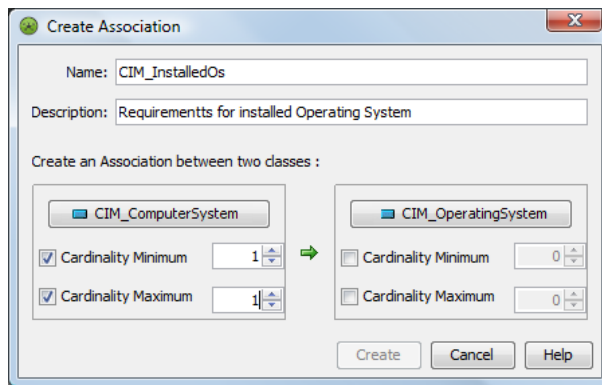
Create Association

Name: CIM_InstalledOs

Description: Requirementts for installed Operating System

Create an Association between two classes :

CIM_ComputerSystem

Cardinality Minimum 1

Cardinality Maximum 1

CIM_OperatingSystem

Cardinality Minimum 0

Cardinality Maximum 0

Create Cancel Help